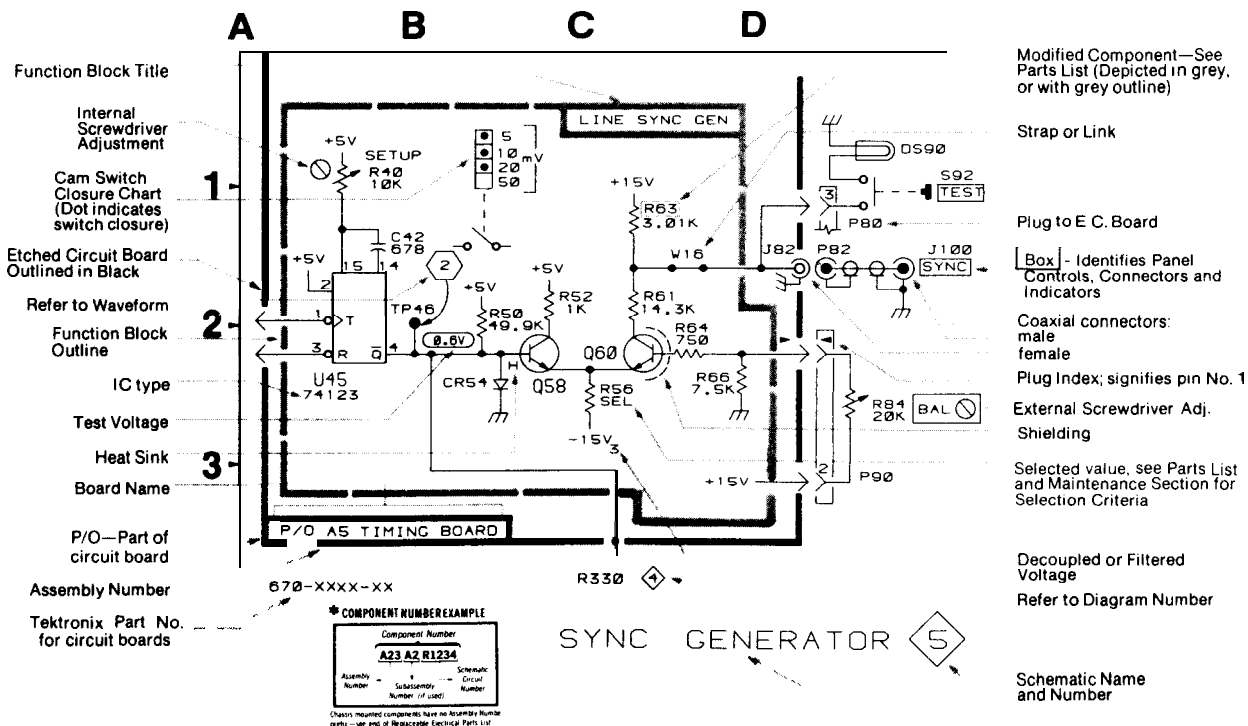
A B C D

Function Block Title

Internal Screwdriver Adjustment

Cam Switch Closure Chart (Dot indicates switch closure)

Etched Circuit Board Outlined in Black

Refer to Waveform

Function Block Outline

IC type

Test Voltage

Heat Sink

Board Name

P/O—Part of circuit board

Assembly Number

Tektronix Part No. for circuit boards

1
2
3

LINE SYNC GEN

+5V
SETUP
R40
10K
5
10
20
50
mV
C42
678
+5V
15
14
2
1
T
3
R
$\overline{Q}$
4
U45
74123
2
TP46
+5V
R50
49.9K
0.6V
CR54
H
+5V
R52
1K
Q58
R56
SEL
-15V
3
+15V
R63
3.01K
W16
R61
14.3K
Q60
R64
750
R66
7.5K
+15V
DS90
S92
TEST
3
P80
J82
P82
J100
SYNC
R84
20K
BAL
2
P90

P/O A5 TIMING BOARD

670-XXXX-XX

R330 4

* COMPONENT NUMBER EXAMPLE
Component Number
A23 A2 R1234
Assembly Number
Subassembly Number (if used)
Schematic Circuit Number
Chassis mounted components have no Assembly Number prefix—see end of Replaceable Electrical Parts List

SYNC GENERATOR 5

Modified Component—See Parts List (Depicted in grey, or with grey outline)

Strap or Link

Plug to E C. Board

Box - Identifies Panel Controls, Connectors and Indicators

Coaxial connectors: male female

Plug Index; signifies pin No. 1

External Screwdriver Adj.

Shielding

Selected value, see Parts List and Maintenance Section for Selection Criteria

Decoupled or Filtered Voltage

Refer to Diagram Number

Schematic Name and Number